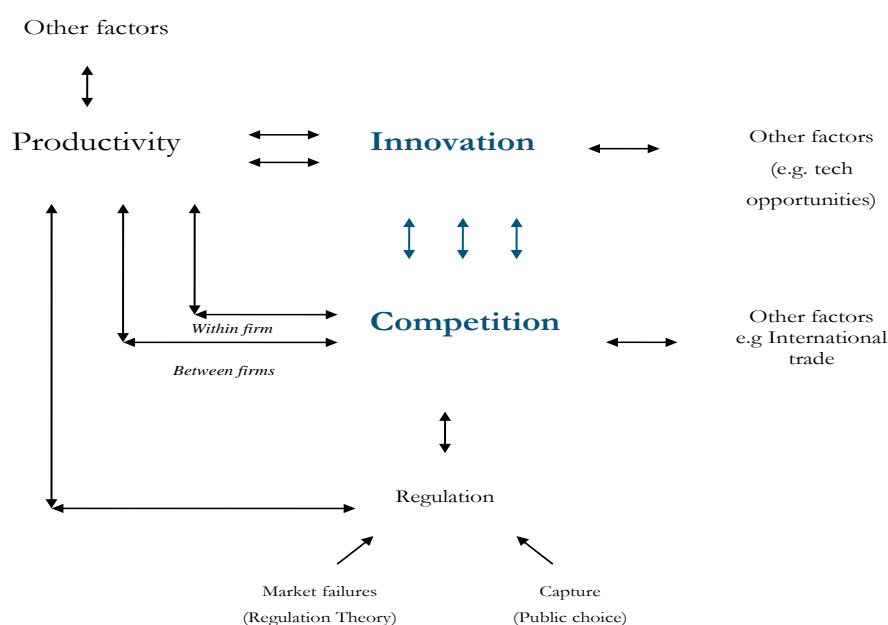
Other factors

Productivity

Innovation

Other factors (e.g. tech opportunities)

Within firm

Competition

Other factors e.g International trade

Between firms

Regulation

Market failures (Regulation Theory)

Capture (Public choice)